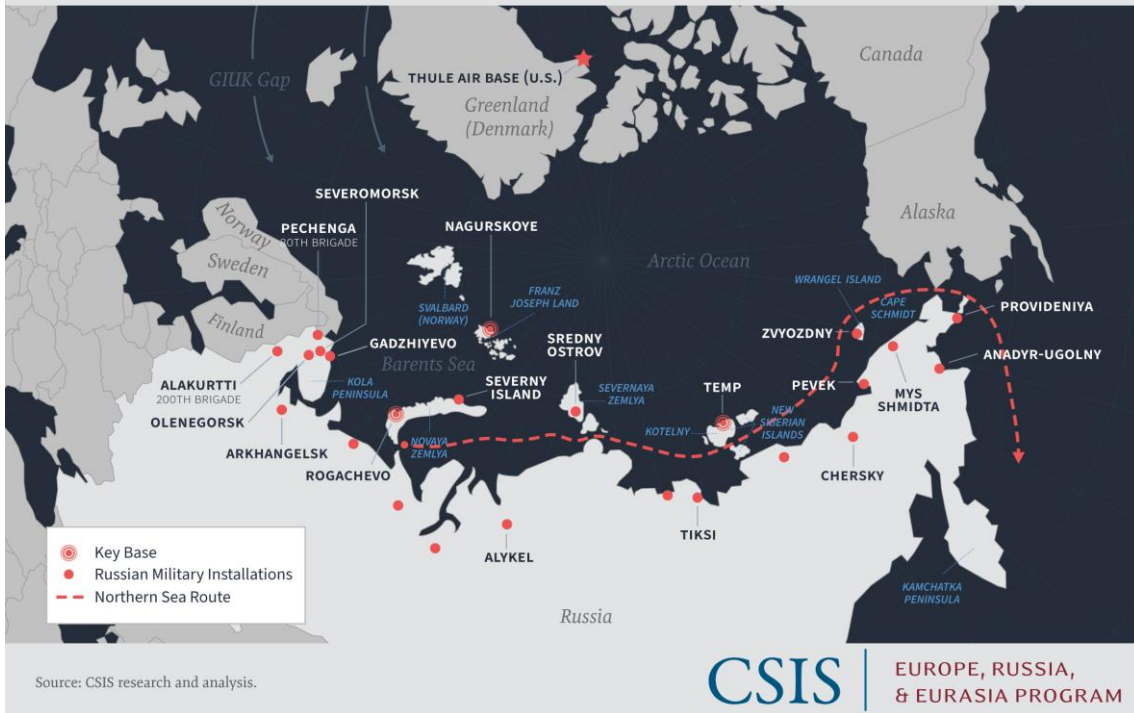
GIUK Gap
THULE AIR BASE (U.S.)
Greenland (Denmark)
Canada
Alaska
SEVEROMORSK
PECHENGA
80TH BRIGADE
Norway
Sweden
Finland
NAGURSKOYE
Arctic Ocean
SVALBARD (NORWAY)
FRANZ JOSEPH LAND
WRANGEL ISLAND
CAPE SCHMIDT
PROVIDENIYA
ZVYOZDNY
GADZHIYEVO
Barents Sea
SREDNY OSTROV
ANADYR-UGOLNY
ALAKURTTI
200TH BRIGADE
KOLA PENINSULA
SEVERNY ISLAND
SEVERNAYA ZEMLYA
TEMP
PEVEK
MYS SHMIDTA
OLENEGORSK
KOTELNY
NEW SIBERIAN ISLANDS
ARKHANGELSK
ROGACHEVO
NOVAYA ZEMLYA
CHERSKY
TIKSI
ALYKEL
KAMCHATKA PENINSULA
Key Base
Russian Military Installations
Northern Sea Route
Russia
Source: CSIS research and analysis.
CSIS
EUROPE, RUSSIA, & EURASIA PROGRAM